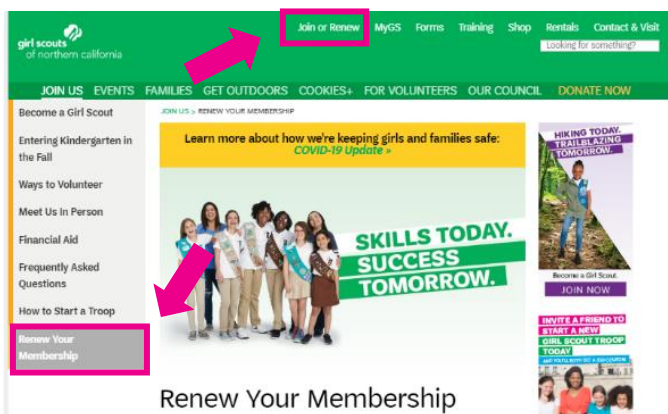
girl scouts of northern california

Join or Renew MyGS Forms Training Shop Rentals Contact & Visit

Looking for something?

JOIN US EVENTS FAMILIES GET OUTDOORS COOKIES+ FOR VOLUNTEERS OUR COUNCIL DONATE NOW

Become a Girl Scout

Entering Kindergarten in the Fall

Ways to Volunteer

Meet Us In Person

Financial Aid

Frequently Asked Questions

How to Start a Troop

Renew Your Membership

JOIN US > RENEW YOUR MEMBERSHIP

Learn more about how we're keeping girls and families safe: COVID-19 Update »

SKILLS TODAY. SUCCESS TOMORROW.

Renew Your Membership

HIKING TODAY. TRAILBLAZING TOMORROW.

Become a Girl Scout.

JOIN NOW

INVITE A FRIEND TO START A NEW GIRL SCOUT TROOP TODAY

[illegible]